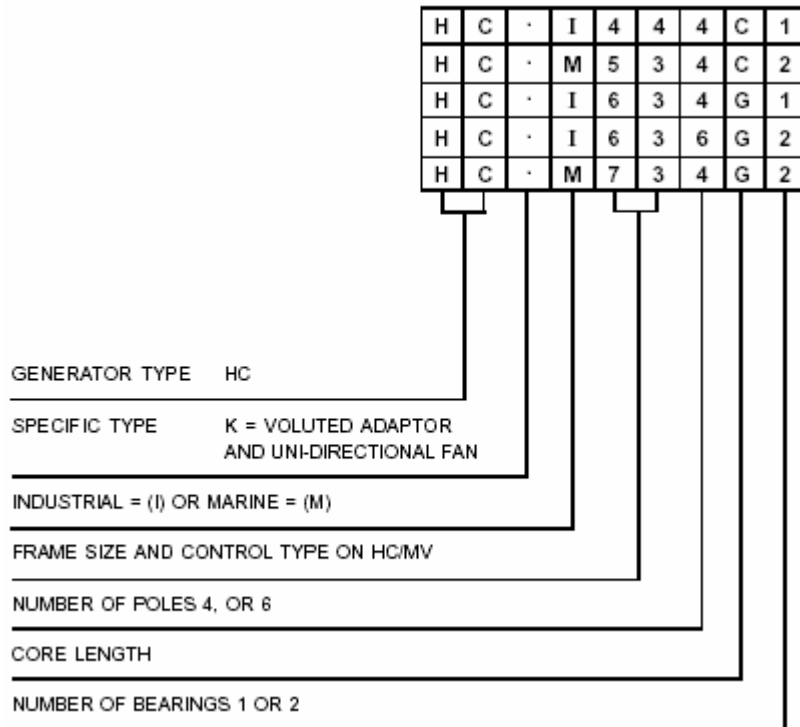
| H | C | · | I | 4 | 4 | 4 | C | 1 |
|---|---|---|---|---|---|---|---|---|
| H | C | · | M | 5 | 3 | 4 | C | 2 |
| H | C | · | I | 6 | 3 | 4 | G | 1 |
| H | C | · | I | 6 | 3 | 6 | G | 2 |
| H | C | · | M | 7 | 3 | 4 | G | 2 |

GENERATOR TYPE HC

SPECIFIC TYPE K = VOLUTED ADAPTOR AND UNI-DIRECTIONAL FAN

INDUSTRIAL = (I) OR MARINE = (M)

FRAME SIZE AND CONTROL TYPE ON HC/MV

NUMBER OF POLES 4, OR 6

CORE LENGTH

NUMBER OF BEARINGS 1 OR 2